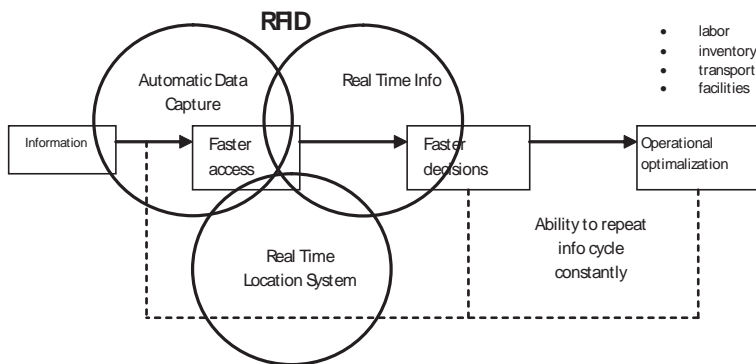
RFID

- labor
- inventory
- transport
- facilities

Automatic Data Capture

Real Time Info

Information

Faster access

Faster decisions

Operational optimalization

Real Time Location System

Ability to repeat info cycle constantly